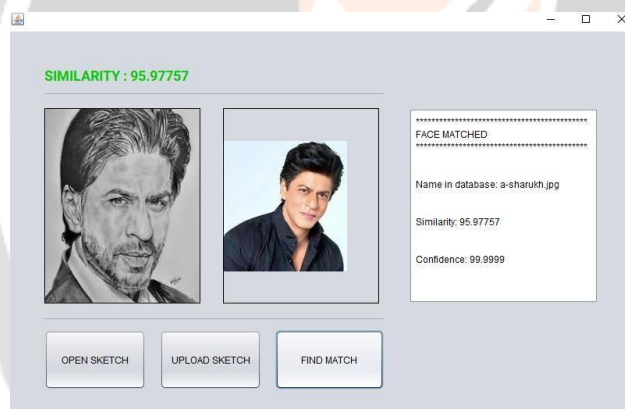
SIMILARITY : 95.97757

**************************************
FACE MATCHED
**************************************

Name in database: a-sharukh.jpg

Similarity: 95.97757

Confidence: 99.9999

OPEN SKETCH

UPLOAD SKETCH

FIND MATCH